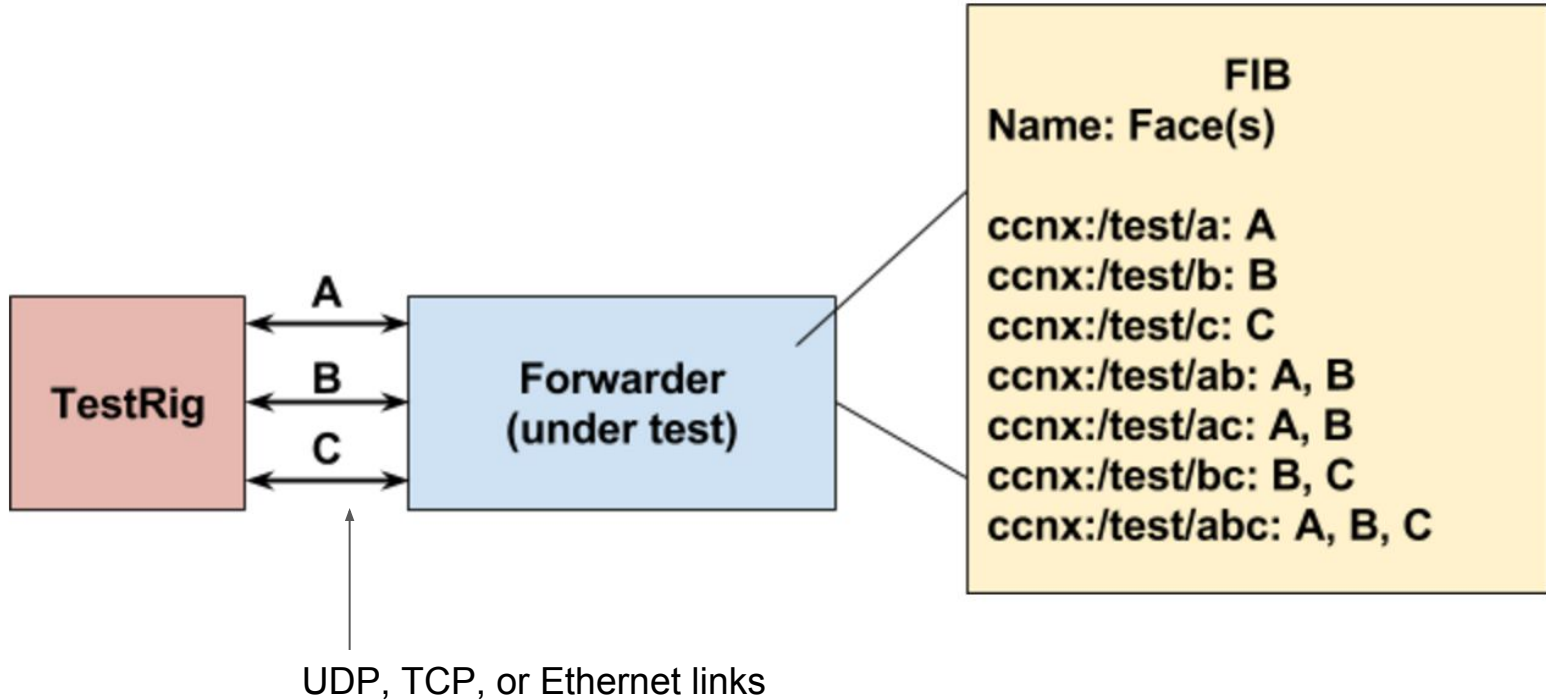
TestRig

A

B

C

Forwarder (under test)

UDP, TCP, or Ethernet links

FIB
Name: Face(s)

ccnx:/test/a: A
ccnx:/test/b: B
ccnx:/test/c: C
ccnx:/test/ab: A, B
ccnx:/test/ac: A, B
ccnx:/test/bc: B, C
ccnx:/test/abc: A, B, C